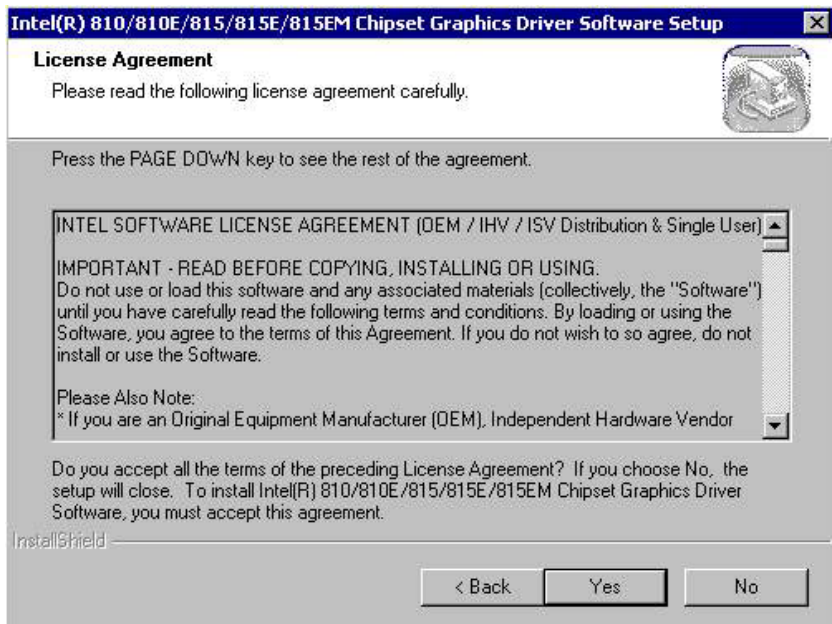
Intel(R) 810/810E/815/815E/815EM Chipset Graphics Driver Software Setup

License Agreement

Please read the following license agreement carefully.

Press the PAGE DOWN key to see the rest of the agreement.

INTEL SOFTWARE LICENSE AGREEMENT (OEM / IHV / ISV Distribution & Single User)

IMPORTANT - READ BEFORE COPYING, INSTALLING OR USING.
Do not use or load this software and any associated materials (collectively, the "Software") until you have carefully read the following terms and conditions. By loading or using the Software, you agree to the terms of this Agreement. If you do not wish to so agree, do not install or use the Software.

Please Also Note:
* If you are an Original Equipment Manufacturer (OEM), Independent Hardware Vendor

Do you accept all the terms of the preceding License Agreement? If you choose No, the setup will close. To install Intel(R) 810/810E/815/815E/815EM Chipset Graphics Driver Software, you must accept this agreement.

InstallShield

< Back

Yes

No